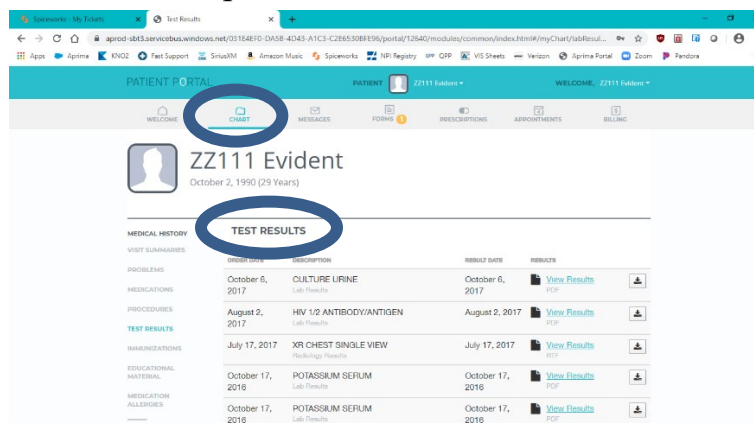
Spiceworks - My Tickets × Test Results × +

aprod-sbt3.servicebus.windows.net/03184EF0-DA5B-4D43-A1C3-C2E6530BFE96/portal/12640/modules/common/index.html#/myChart/labResul...

Apps Aprima KNO2 Fast Support SiriusXM Amazon Music Spiceworks NPI Registry QPP VIS Sheets Verizon Aprima Portal Zoom Pandora

PATIENT PORTAL PATIENT ZZ111 Evident WELCOME, ZZ111 Evident

WELCOME CHART MESSAGES FORMS 1 PRESCRIPTIONS APPOINTMENTS BILLING

ZZ111 Evident
October 2, 1990 (29 Years)

MEDICAL HISTORY
VISIT SUMMARIES
PROBLEMS
MEDICATIONS
PROCEDURES
TEST RESULTS
IMMUNIZATIONS
EDUCATIONAL MATERIAL
MEDICATION ALLERGIES

TEST RESULTS

| ORDER DATE | DESCRIPTION | RESULT DATE | RESULTS | |
|---|---|---|---|---|
| October 6, 2017 | CULTURE URINE Lab Results | October 6, 2017 | View Results PDF | |
| August 2, 2017 | HIV 1/2 ANTIBODY/ANTIGEN Lab Results | August 2, 2017 | View Results PDF | |
| July 17, 2017 | XR CHEST SINGLE VIEW Radiology Results | July 17, 2017 | View Results RTF | |
| October 17, 2016 | POTASSIUM SERUM Lab Results | October 17, 2016 | View Results PDF | |
| October 17, 2016 | POTASSIUM SERUM Lab Results | October 17, 2016 | View Results PDF | |